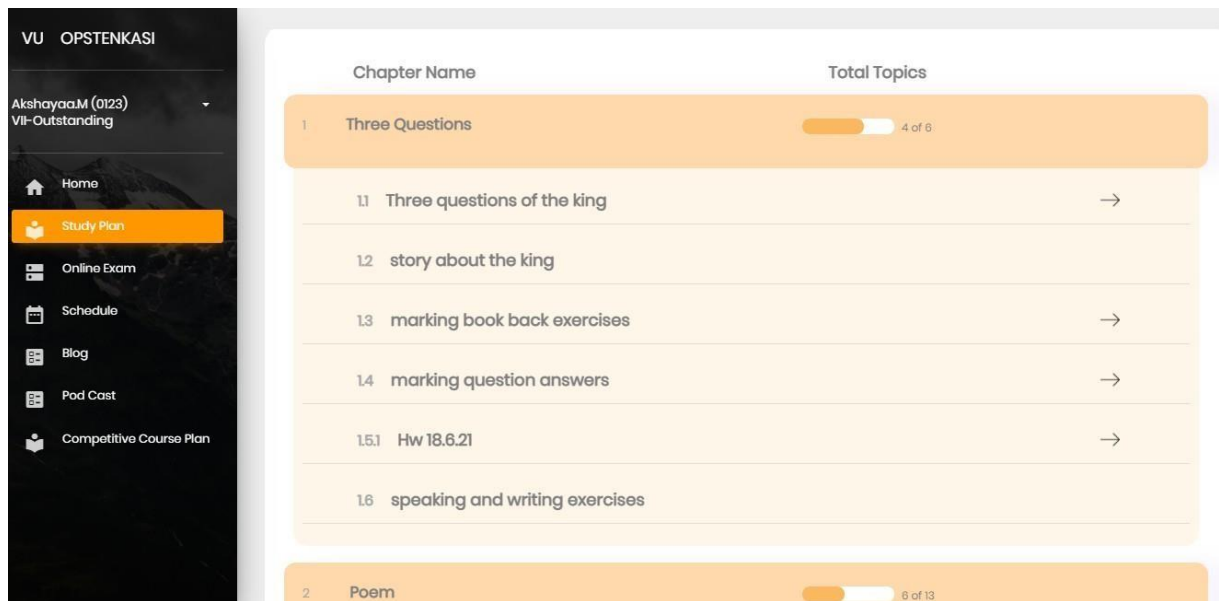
VU OPSTENKASI

Akshayaa.M (0123)
VII-Outstanding

Home
Study Plan
Online Exam
Schedule
Blog
Pod Cast
Competitive Course Plan

Chapter Name | Total Topics

1 Three Questions 4 of 6

1.1 Three questions of the king →

1.2 story about the king

1.3 marking book back exercises →

1.4 marking question answers →

1.5.1 Hw 18.6.21 →

1.6 speaking and writing exercises

2 Poem 6 of 13